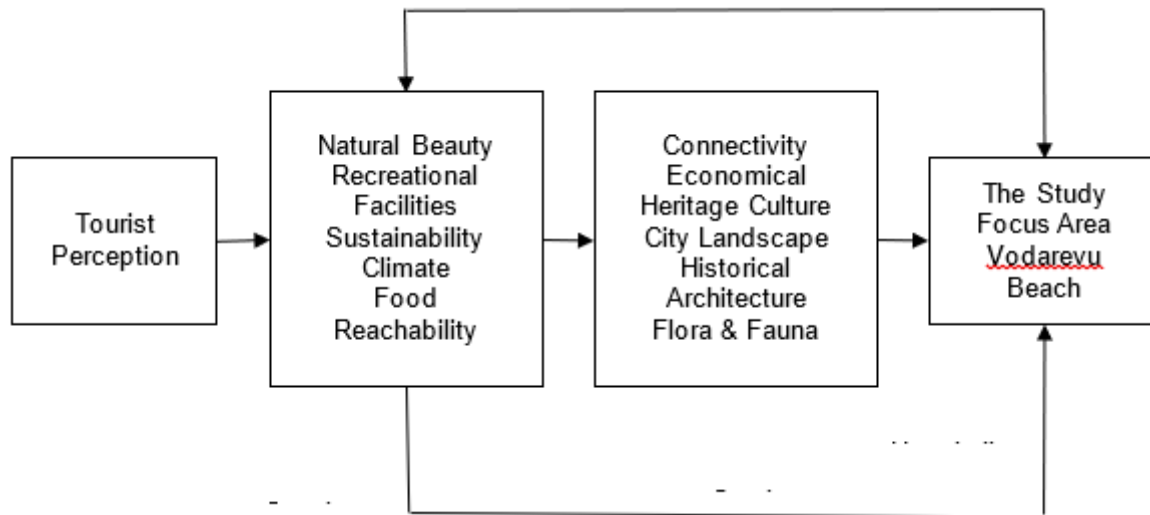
Tourist Perception

Natural Beauty
Recreational Facilities
Sustainability
Climate
Food
Reachability

Connectivity
Economical
Heritage Culture
City Landscape
Historical Architecture
Flora & Fauna

The Study Focus Area Vodarevu Beach